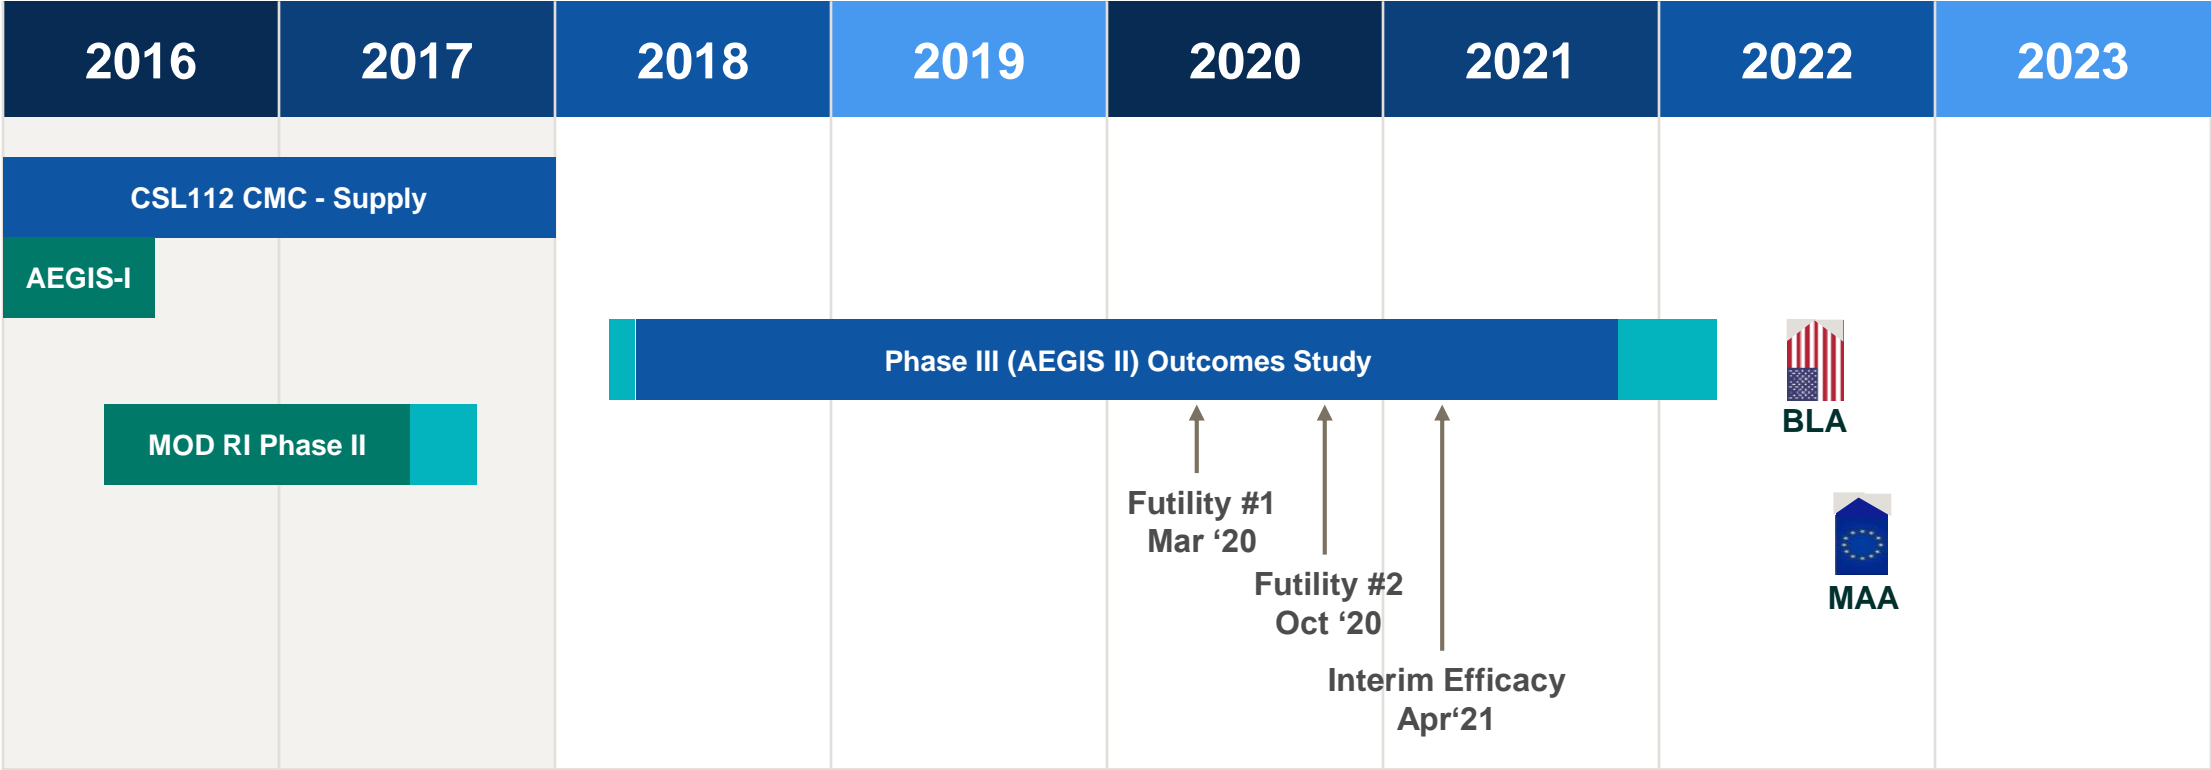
| 2016 | 2017 | 2018 | 2019 | 2020 | 2021 | 2022 | 2023 |
|---|---|---|---|---|---|---|---|

CSL112 CMC - Supply

AEGIS-I

Phase III (AEGIS II) Outcomes Study

BLA

MOD RI Phase II

Futility #1
Mar ‘20

Futility #2
Oct ‘20

Interim Efficacy
Apr‘21

MAA